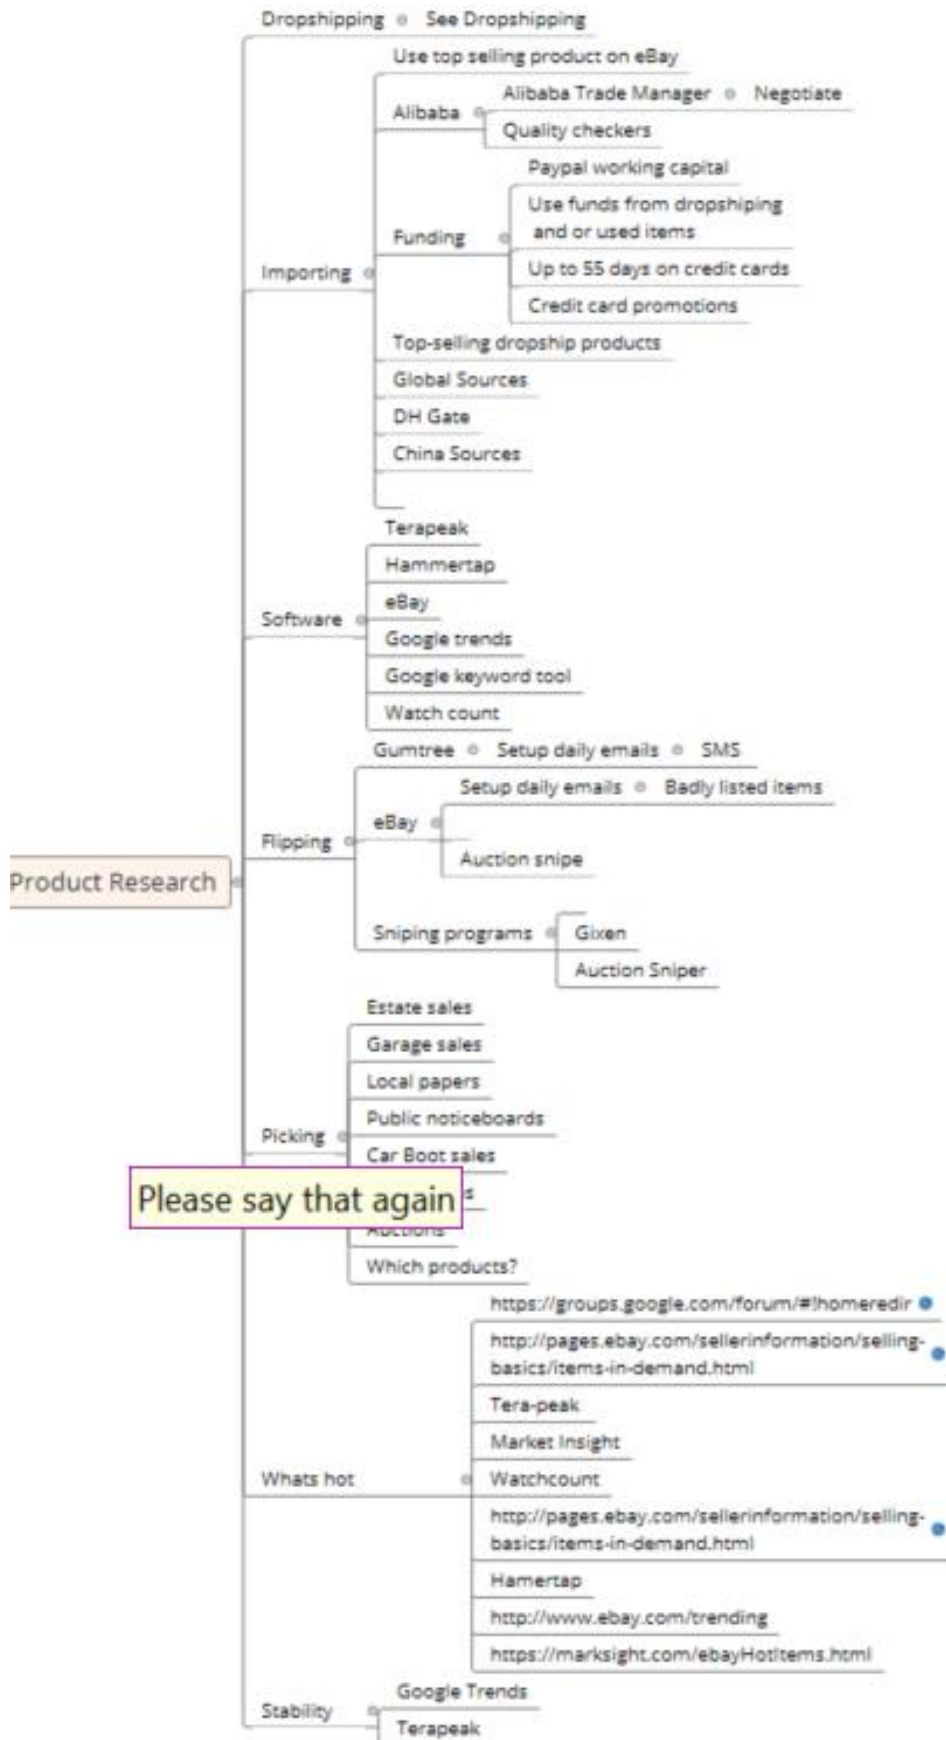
Dropshipping
See Dropshipping

Importing
Use top selling product on eBay
Alibaba
Alibaba Trade Manager
Negotiate
Quality checkers
Funding
Paypal working capital
Use funds from dropshiping and or used items
Up to 55 days on credit cards
Credit card promotions
Top-selling dropship products
Global Sources
DH Gate
China Sources

Software
Terapeak
Hammertap
eBay
Google trends
Google keyword tool
Watch count

Flipping
Gumtree
Setup daily emails
SMS
eBay
Setup daily emails
Badly listed items
Auction snipe
Sniping programs
Gixen
Auction Sniper

Product Research

Picking
Estate sales
Garage sales
Local papers
Public noticeboards
Car Boot sales
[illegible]s
Auctions
Which products?

Please say that again

Whats hot
https://groups.google.com/forum/#!homeredir
http://pages.ebay.com/sellerinformation/selling-basics/items-in-demand.html
Tera-peak
Market Insight
Watchcount
http://pages.ebay.com/sellerinformation/selling-basics/items-in-demand.html
Hamertap
http://www.ebay.com/trending
https://marksight.com/ebayHotItems.html

Stability
Google Trends
Terapeak